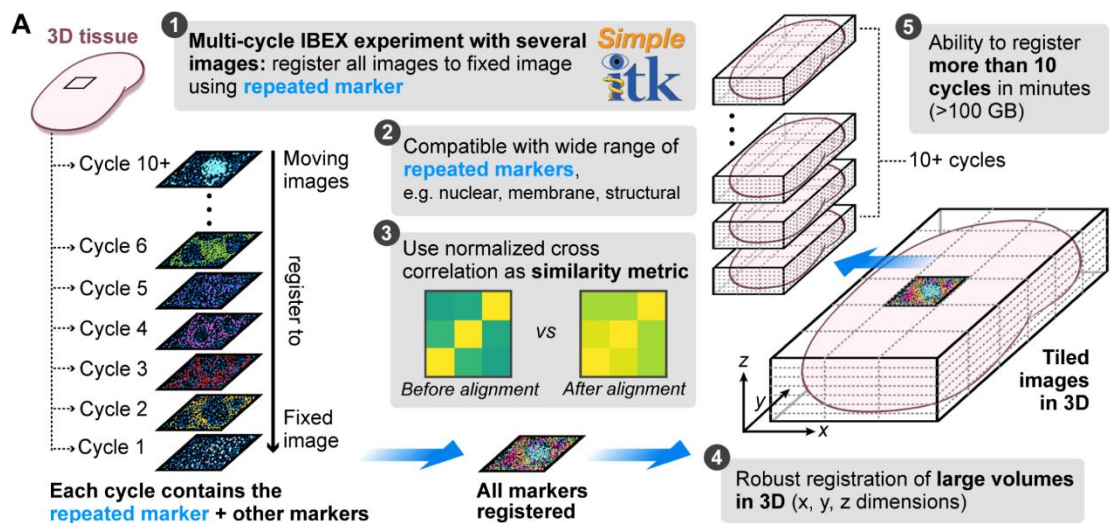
A

3D tissue

Cycle 10+
Cycle 6
Cycle 5
Cycle 4
Cycle 3
Cycle 2
Cycle 1

Moving images

register to

Fixed image

Each cycle contains the repeated marker + other markers

1 Multi-cycle IBEX experiment with several images: register all images to fixed image using repeated marker

Simple itk

2 Compatible with wide range of repeated markers, e.g. nuclear, membrane, structural

3 Use normalized cross correlation as similarity metric

vs

Before alignment

After alignment

All markers registered

5 Ability to register more than 10 cycles in minutes (>100 GB)

10+ cycles

Tiled images in 3D

z
y
x

4 Robust registration of large volumes in 3D (x, y, z dimensions)